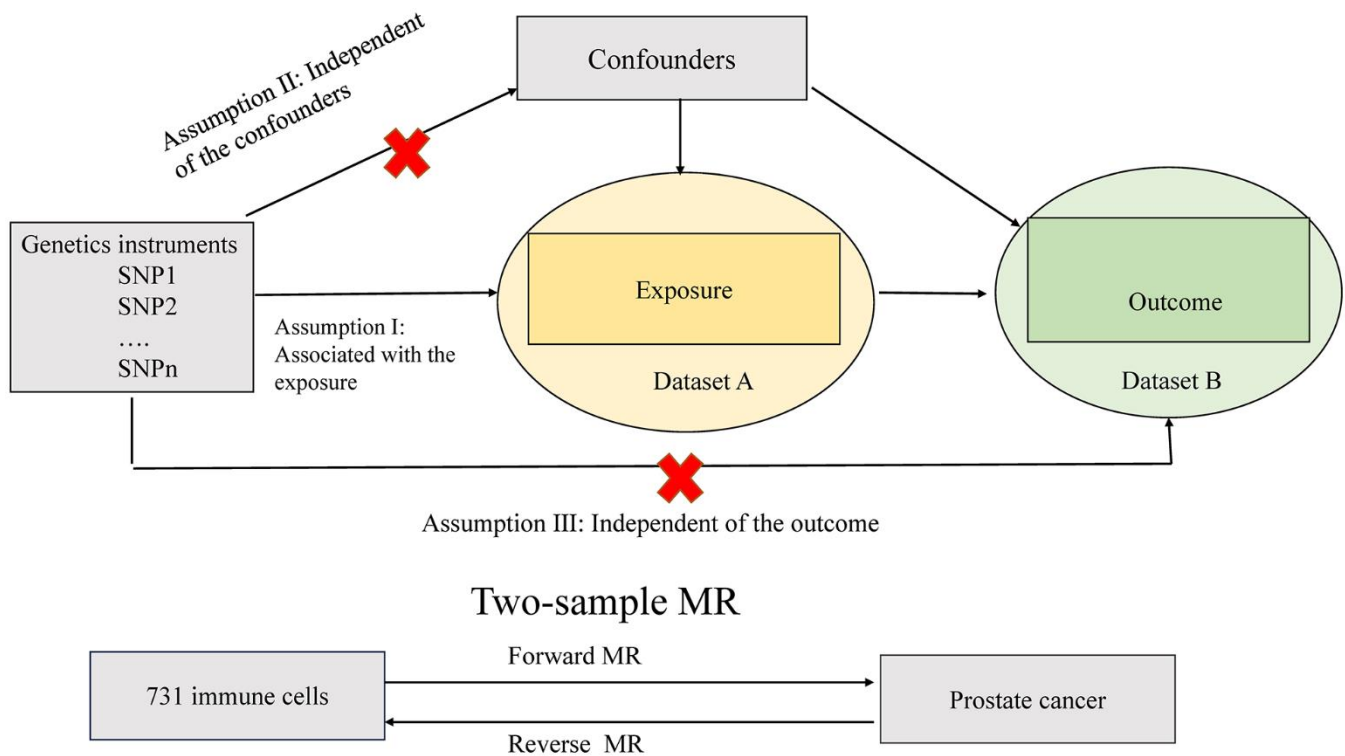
Assumption II: Independent of the confounders

Confounders

Genetics instruments
SNP1
SNP2
….
SNPn

Assumption I: Associated with the exposure

Exposure

Dataset A

Outcome

Dataset B

Assumption III: Independent of the outcome

Two-sample MR

731 immune cells

Forward MR

Reverse MR

Prostate cancer